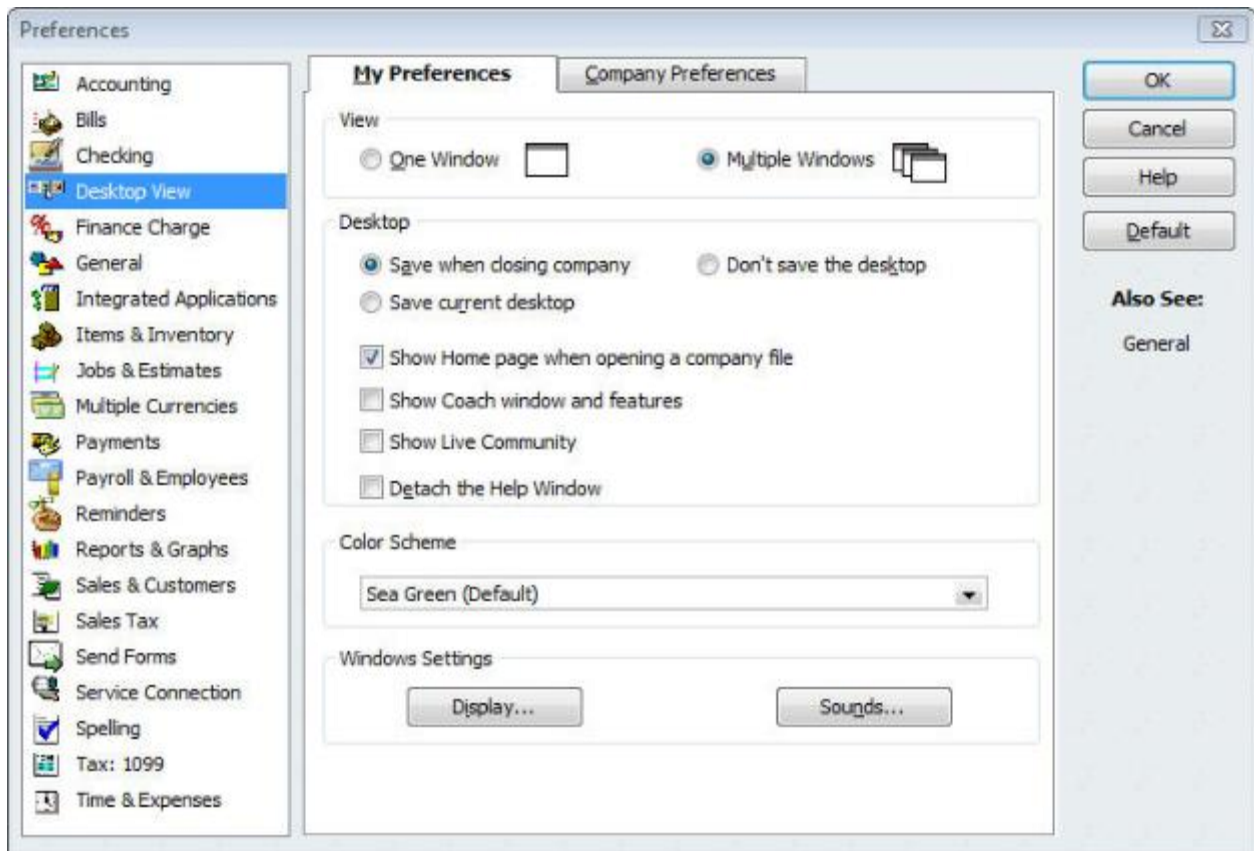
Preferences

Accounting
Bills
Checking
Desktop View
Finance Charge
General
Integrated Applications
Items & Inventory
Jobs & Estimates
Multiple Currencies
Payments
Payroll & Employees
Reminders
Reports & Graphs
Sales & Customers
Sales Tax
Send Forms
Service Connection
Spelling
Tax: 1099
Time & Expenses

My Preferences
Company Preferences

View
One Window
Multiple Windows

Desktop
Save when closing company
Don't save the desktop
Save current desktop
Show Home page when opening a company file
Show Coach window and features
Show Live Community
Detach the Help Window

Color Scheme
Sea Green (Default)

Windows Settings
Display...
Sounds...

OK
Cancel
Help
Default

Also See:
General